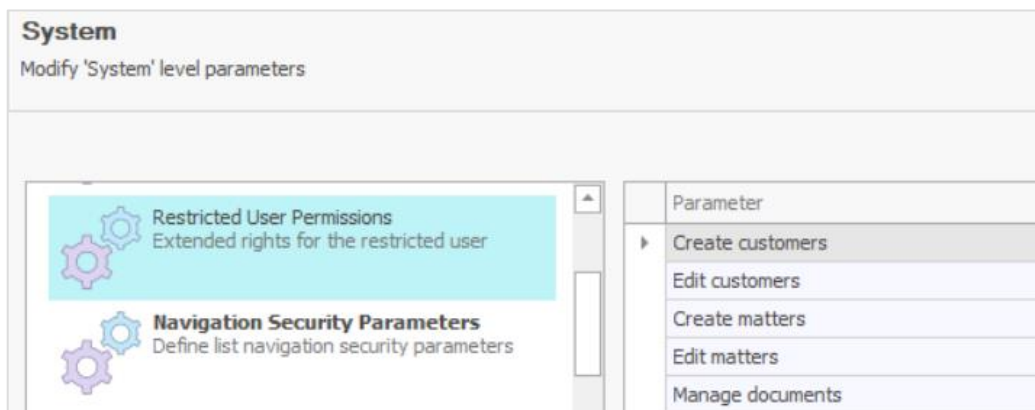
System
Modify 'System' level parameters

Restricted User Permissions
Extended rights for the restricted user

Navigation Security Parameters
Define list navigation security parameters

| Parameter |
|---|
| Create customers |
| Edit customers |
| Create matters |
| Edit matters |
| Manage documents |